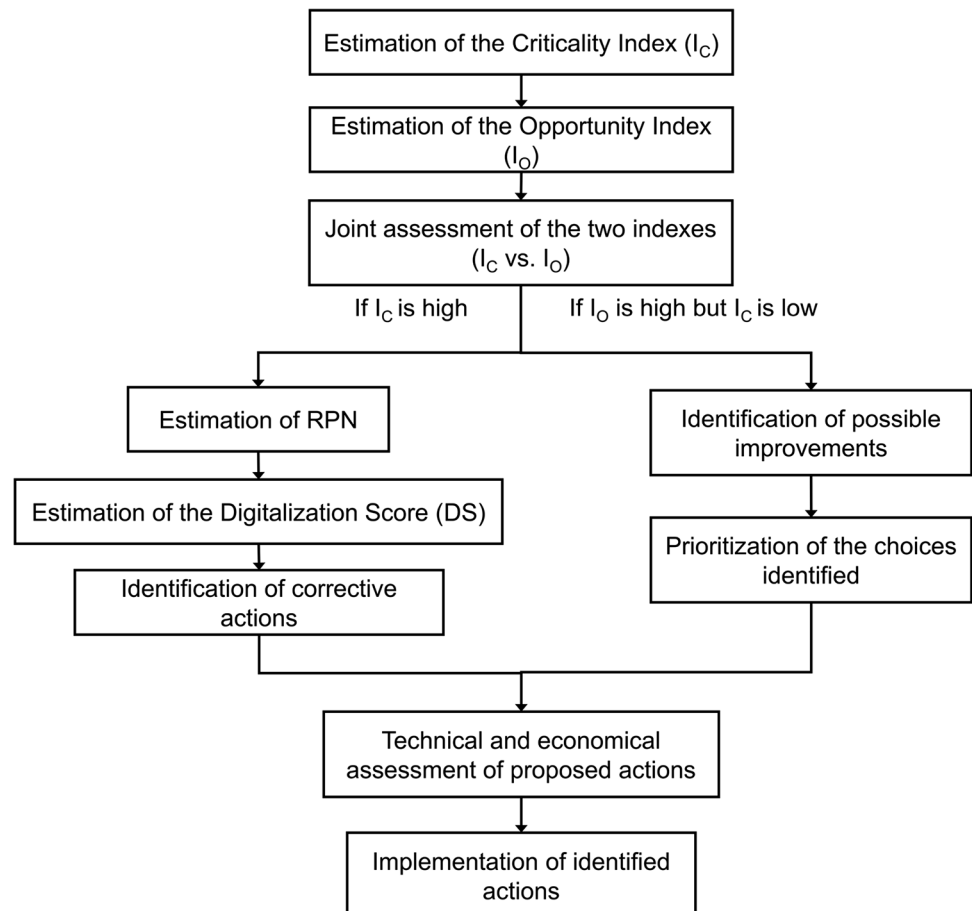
Estimation of the Criticality Index ($I_C$)

Estimation of the Opportunity Index ($I_O$)

Joint assessment of the two indexes ($I_C$ vs. $I_O$)

If $I_C$ is high

If $I_O$ is high but $I_C$ is low

Estimation of RPN

Estimation of the Digitalization Score (DS)

Identification of corrective actions

Identification of possible improvements

Prioritization of the choices identified

Technical and economical assessment of proposed actions

Implementation of identified actions